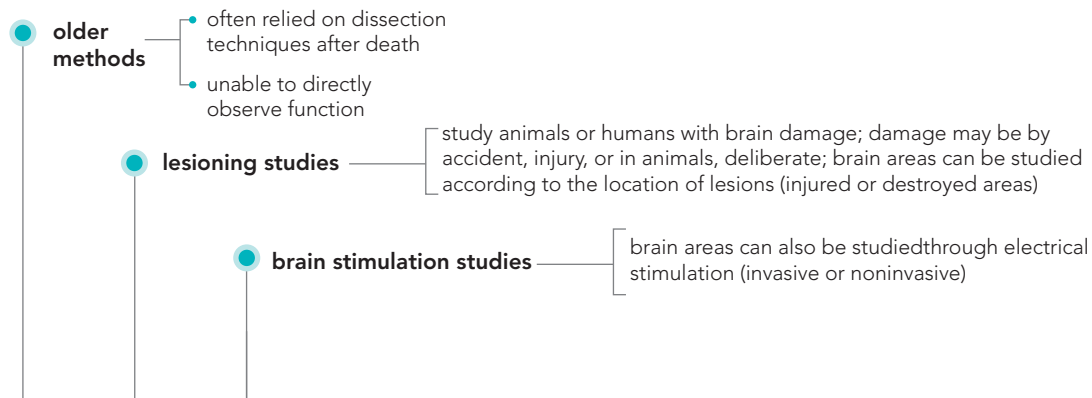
older methods

often relied on dissection techniques after death

unable to directly observe function

lesioning studies

study animals or humans with brain damage; damage may be by accident, injury, or in animals, deliberate; brain areas can be studied according to the location of lesions (injured or destroyed areas)

brain stimulation studies

brain areas can also be studiedthrough electrical stimulation (invasive or noninvasive)